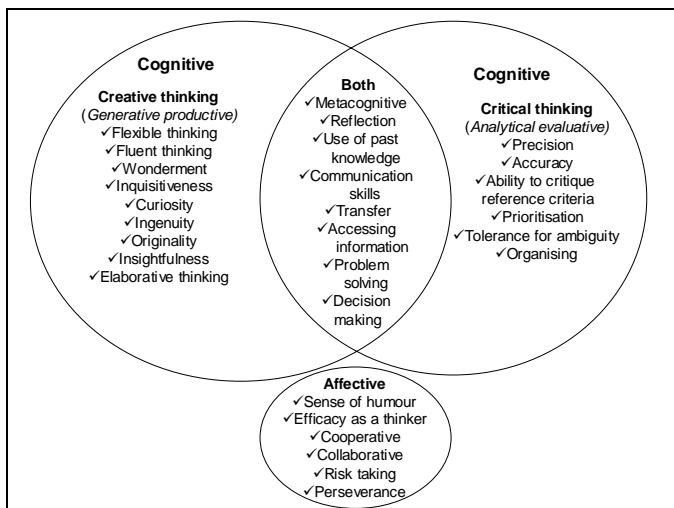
Cognitive

Creative thinking
(Generative productive)
✓Flexible thinking
✓Fluent thinking
✓Wonderment
✓Inquisitiveness
✓Curiosity
✓Ingenuity
✓Originality
✓Insightfulness
✓Elaborative thinking

Both
✓Metacognitive
✓Reflection
✓Use of past knowledge
✓Communication skills
✓Transfer
✓Accessing information
✓Problem solving
✓Decision making

Cognitive

Critical thinking
(Analytical evaluative)
✓Precision
✓Accuracy
✓Ability to critique reference criteria
✓Prioritisation
✓Tolerance for ambiguity
✓Organising

Affective
✓Sense of humour
✓Efficacy as a thinker
✓Cooperative
✓Collaborative
✓Risk taking
✓Perseverance